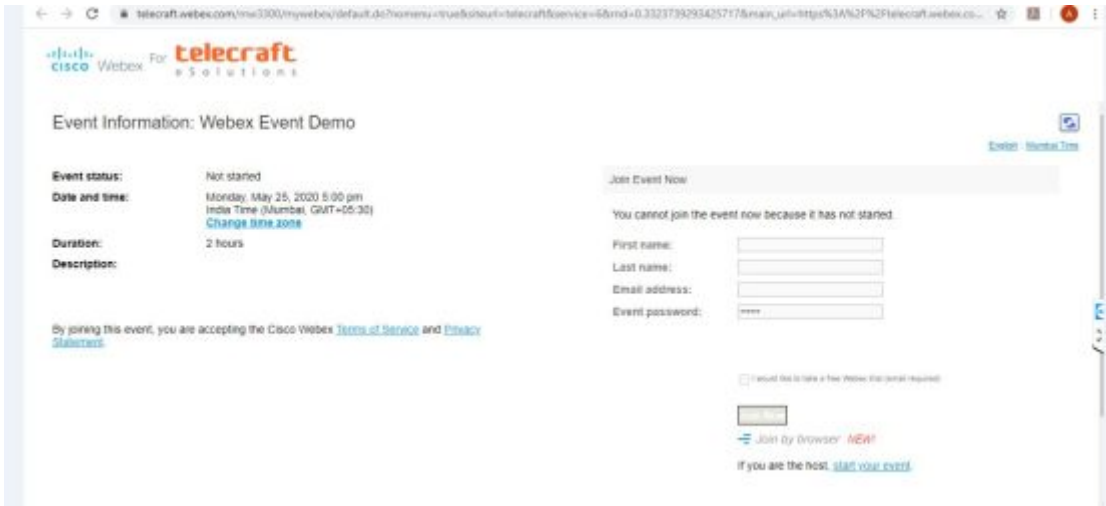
telecraft.webex.com/mw3300/mywebex/default.do?nomenu=true&siteurl=telecraft&service=6&rnd=0.3323739293425717&main_url=https%3A%2F%2Ftelecraft.webex.co...

cisco Webex For telecraft eSolutions

Event Information: Webex Event Demo

English : Mumbai Time

Event status: Not started

Date and time: Monday, May 25, 2020 5:00 pm India Time (Mumbai, GMT+05:30) Change time zone

Duration: 2 hours

Description:

By joining this event, you are accepting the Cisco Webex Terms of Service and Privacy Statement.

Join Event Now

You cannot join the event now because it has not started.

First name:

Last name:

Email address:

Event password: •••••

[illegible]

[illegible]

Join by browser NEW!

If you are the host, start your event.